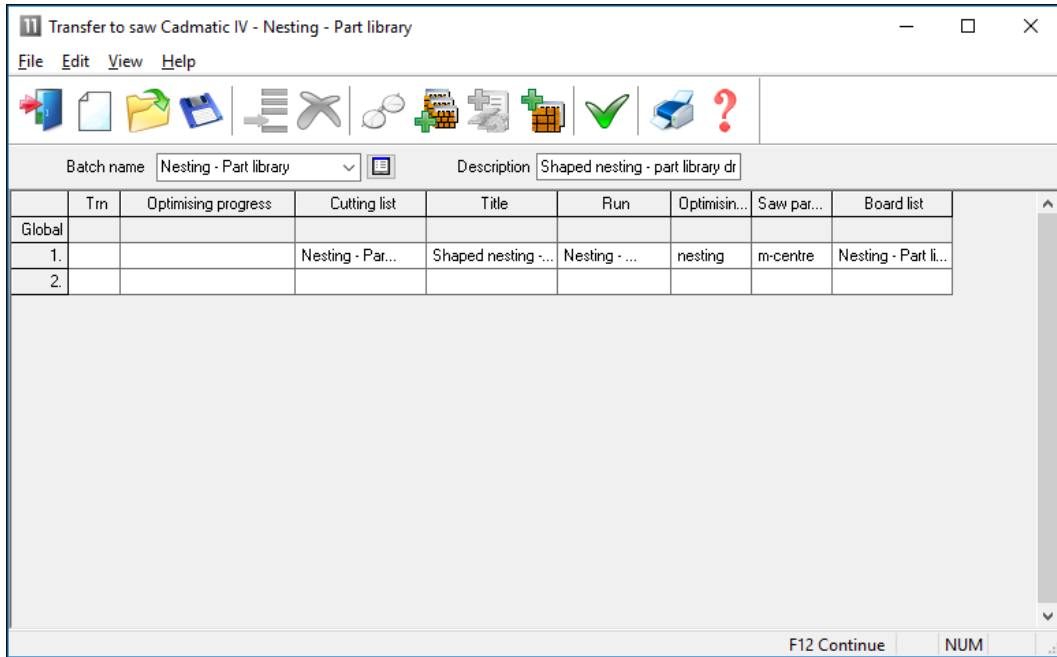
Transfer to saw Cadmatic IV - Nesting - Part library

File Edit View Help

Batch name Nesting - Part library

Description Shaped nesting - part library dr

| | Trn | Optimising progress | Cutting list | Title | Run | Optimisin... | Saw par... | Board list |
|---|---|---|---|---|---|---|---|---|
| Global | | | | | | | | |
| 1. | | | Nesting - Par... | Shaped nesting -... | Nesting - ... | nesting | m-centre | Nesting - Part li... |
| 2. | | | | | | | | |

F12 Continue NUM